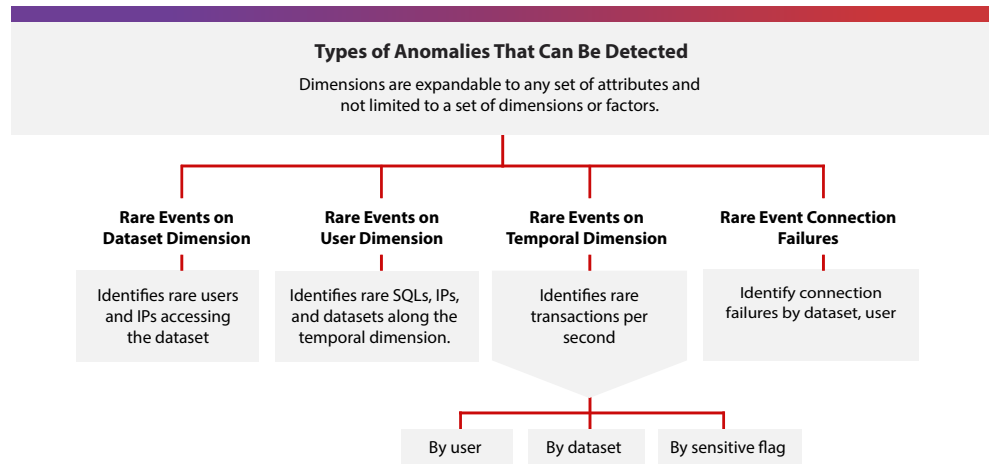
Types of Anomalies That Can Be Detected

Dimensions are expandable to any set of attributes and not limited to a set of dimensions or factors.

Rare Events on Dataset Dimension

Identifies rare users and IPs accessing the dataset

Rare Events on User Dimension

Identifies rare SQLs, IPs, and datasets along the temporal dimension.

Rare Events on Temporal Dimension

Identifies rare transactions per second

Rare Event Connection Failures

Identify connection failures by dataset, user

By user

By dataset

By sensitive flag